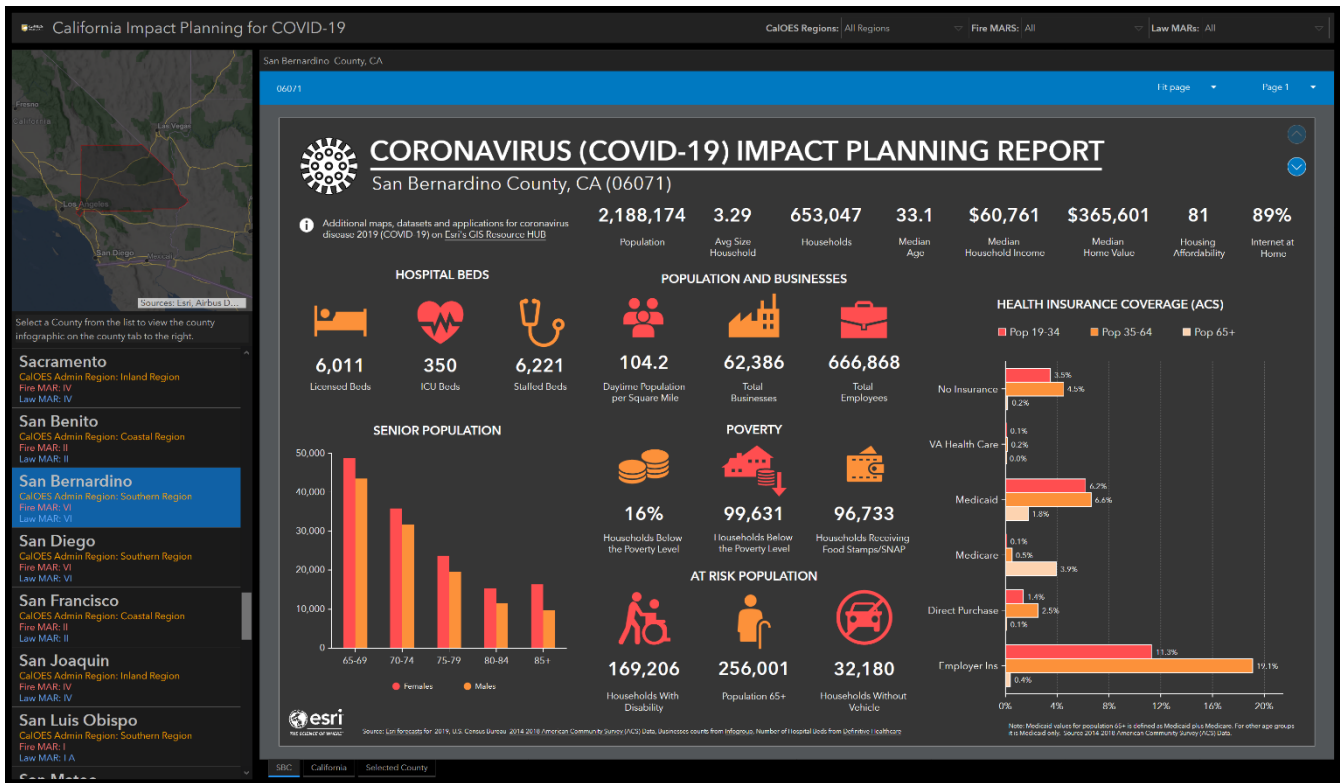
California Impact Planning for COVID-19

CalOES Regions: All Regions

Fire MARS: All

Law MARs: All

Fresno
California
Las Vegas
Los Angeles
San Diego
Mexicali

Sources: Esri, Airbus D...

Select a County from the list to view the county infographic on the county tab to the right.

Sacramento
CalOES Admin Region: Inland Region
Fire MAR: IV
Law MAR: IV

San Benito
CalOES Admin Region: Coastal Region
Fire MAR: II
Law MAR: II

San Bernardino
CalOES Admin Region: Southern Region
Fire MAR: VI
Law MAR: VI

San Diego
CalOES Admin Region: Southern Region
Fire MAR: VI
Law MAR: VI

San Francisco
CalOES Admin Region: Coastal Region
Fire MAR: II
Law MAR: II

San Joaquin
CalOES Admin Region: Inland Region
Fire MAR: IV
Law MAR: IV

San Luis Obispo
CalOES Admin Region: Southern Region
Fire MAR: I
Law MAR: I A

San Mateo

San Bernardino County, CA

06071

Fit page

Page 1

CORONAVIRUS (COVID-19) IMPACT PLANNING REPORT
San Bernardino County, CA (06071)

Additional maps, datasets and applications for coronavirus disease 2019 (COVID-19) on Esri's GIS Resource HUB

| 2,188,174 | 3.29 | 653,047 | 33.1 | $60,761 | $365,601 | 81 | 89% |
|---|---|---|---|---|---|---|---|
| Population | Avg Size Household | Households | Median Age | Median Household Income | Median Home Value | Housing Affordability | Internet at Home |

HOSPITAL BEDS
6,011 Licensed Beds
350 ICU Beds
6,221 Staffed Beds

POPULATION AND BUSINESSES
104.2 Daytime Population per Square Mile
62,386 Total Businesses
666,868 Total Employees

HEALTH INSURANCE COVERAGE (ACS)
Pop 19-34 Pop 35-64 Pop 65+

No Insurance 3.5% 4.5% 0.2%
VA Health Care 0.1% 0.2% 0.0%
Medicaid 6.2% 6.6% 1.8%
Medicare 0.1% 0.5% 3.9%
Direct Purchase 1.4% 2.5% 0.1%
Employer Ins 11.3% 19.1% 0.4%
0% 4% 8% 12% 16% 20%

SENIOR POPULATION
50,000
40,000
30,000
20,000
10,000
0
65-69 70-74 75-79 80-84 85+
Females Males

POVERTY
16% Households Below the Poverty Level
99,631 Households Below the Poverty Level
96,733 Households Receiving Food Stamps/SNAP

AT RISK POPULATION
169,206 Households With Disability
256,001 Population 65+
32,180 Households Without Vehicle

esri
THE SCIENCE OF WHERE

Source: Esri forecasts for 2019, U.S. Census Bureau 2014-2018 American Community Survey (ACS) Data, Businesses counts from Infogroup, Number of Hospital Beds from Definitive Healthcare

Note: Medicaid values for population 65+ is defined as Medicaid plus Medicare. For other age groups it is Medicaid only. Source 2014-2018 American Community Survey (ACS) Data.

SBC California Selected County